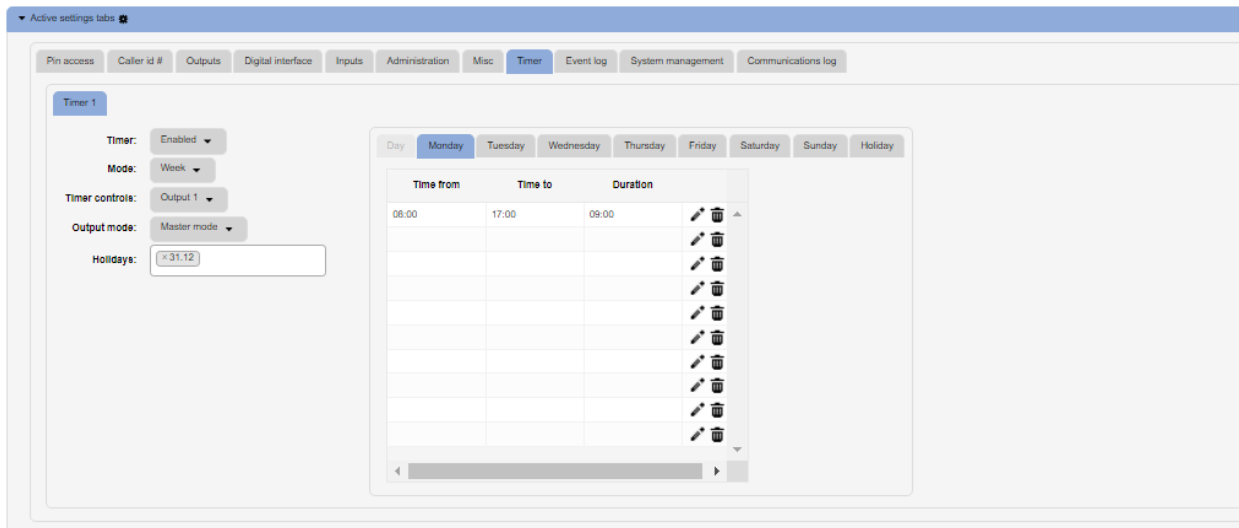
Active settings tabs

Pin access | Caller id # | Outputs | Digital interface | Inputs | Administration | Misc | Timer | Event log | System management | Communications log

Timer 1

Timer: Enabled
Mode: Week
Timer controls: Output 1
Output mode: Master mode
Holidays: × 31.12

Day | Monday | Tuesday | Wednesday | Thursday | Friday | Saturday | Sunday | Holiday

| Time from | Time to | Duration |
|---|---|---|
| 08:00 | 17:00 | 09:00 |
| | | |
| | | |
| | | |
| | | |
| | | |
| | | |
| | | |
| | | |
| | | |